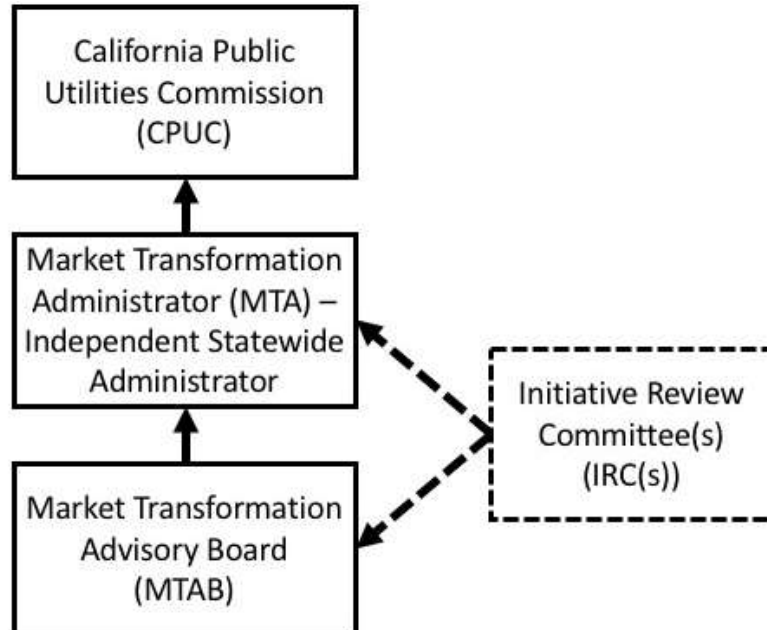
California Public Utilities Commission (CPUC)

Market Transformation Administrator (MTA) – Independent Statewide Administrator

Initiative Review Committee(s) (IRC(s))

Market Transformation Advisory Board (MTAB)